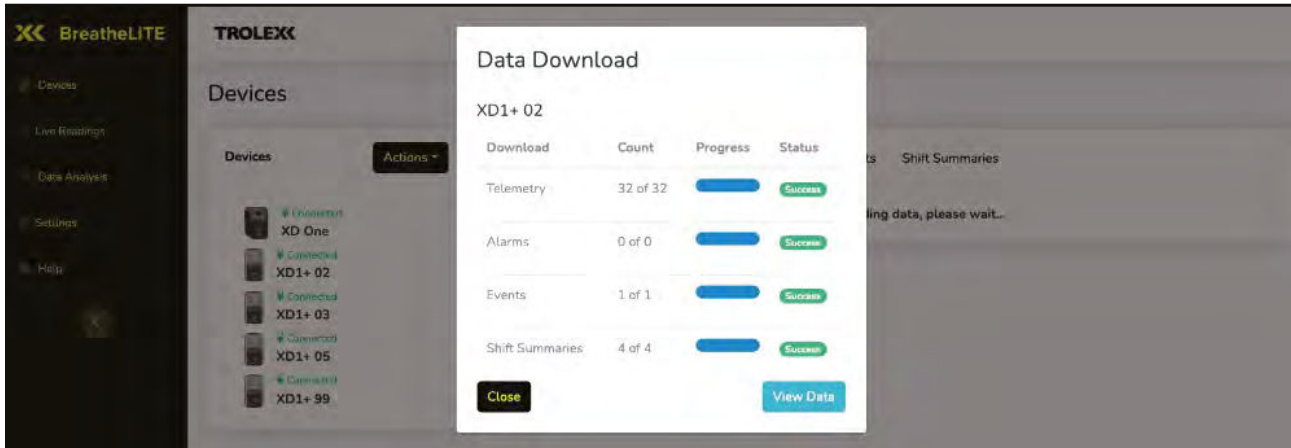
BreatheLITE

Devices

Live Readings

Data Analysis

Settings

Help

TROLEX

Devices

Devices

Actions

Connected
XD One

Connected
XD1+ 02

Connected
XD1+ 03

Connected
XD1+ 05

Connected
XD1+ 99

ts Shift Summaries

ling data, please wait...

Data Download

XD1+ 02

| Download | Count | Progress | Status |
|---|---|---|---|
| Telemetry | 32 of 32 | | Success |
| Alarms | 0 of 0 | | Success |
| Events | 1 of 1 | | Success |
| Shift Summaries | 4 of 4 | | Success |

Close

View Data